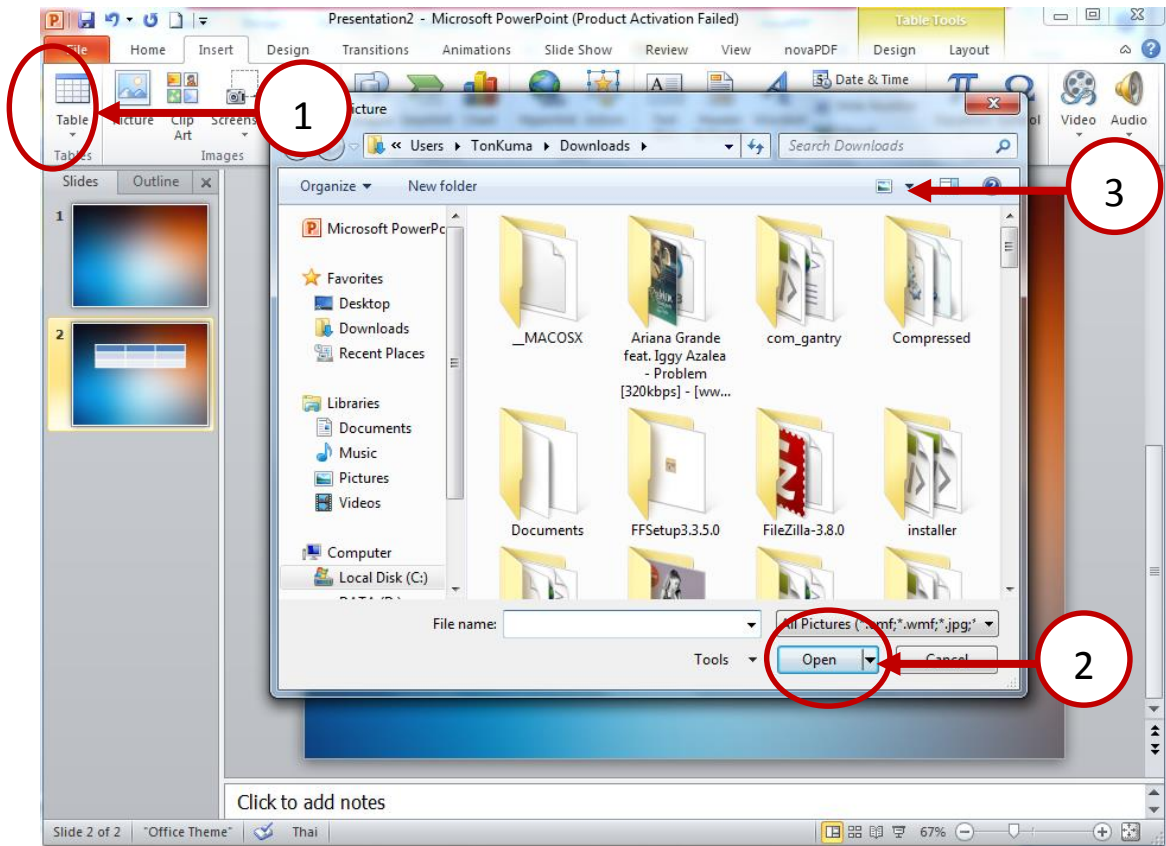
Presentation2 - Microsoft PowerPoint (Product Activation Failed)

Table Tools

File | Home | Insert | Design | Transitions | Animations | Slide Show | Review | View | novaPDF | Design | Layout

Table
Tables

Picture | Clip Art | Screens
Images

Date & Time

Video | Audio

1

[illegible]icture

« Users ▸ TonKuma ▸ Downloads ▸

Search Downloads

Organize ▾ | New folder

3

Slides | Outline

1

2

Microsoft PowerPo

Favorites
Desktop
Downloads
Recent Places

Libraries
Documents
Music
Pictures
Videos

Computer
Local Disk (C:)
DATA (D:)

__MACOSX

Ariana Grande feat. Iggy Azalea - Problem [320kbps] - [ww...

com_gantry

Compressed

Documents

FFSetup3.3.5.0

FileZilla-3.8.0

installer

File name:

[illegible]ll Pictures (*.emf;*.wmf;*.jpg;*

Tools ▾

Open

Cancel

2

Click to add notes

Slide 2 of 2 | "Office Theme" | Thai | 67%